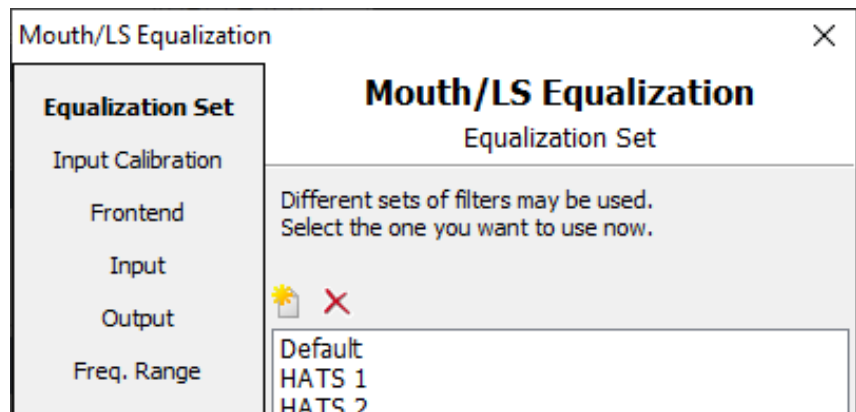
Mouth/LS Equalization

Equalization Set
Input Calibration
Frontend
Input
Output
Freq. Range

Mouth/LS Equalization
Equalization Set

Different sets of filters may be used.
Select the one you want to use now.

Default
HATS 1
HATS 2